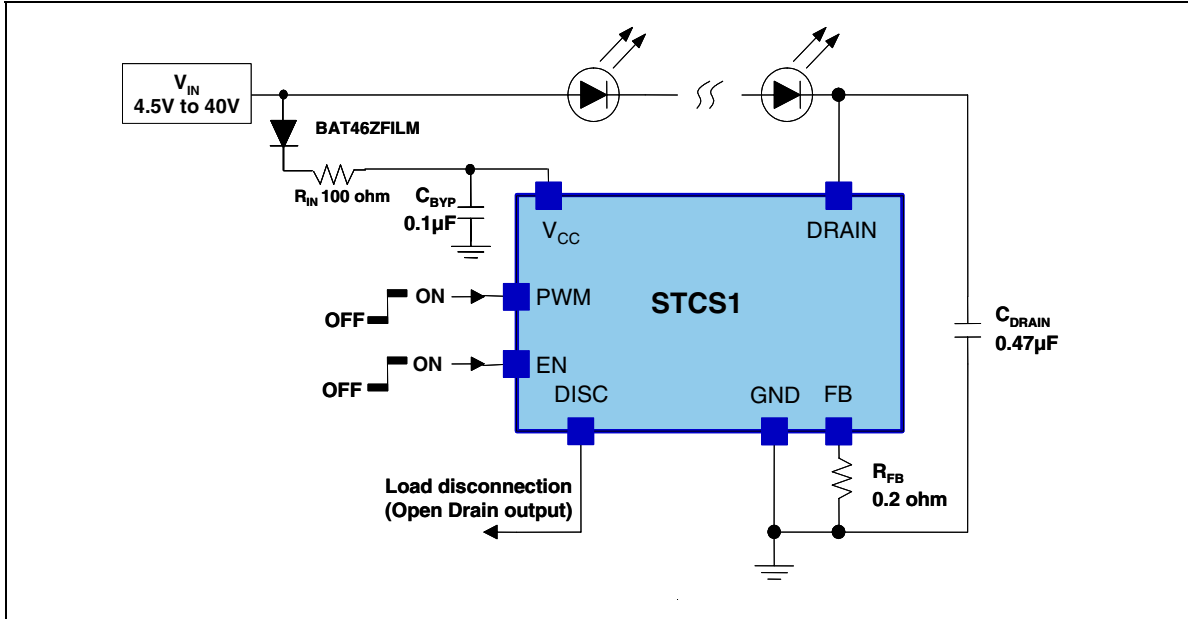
$V_{IN}$
4.5V to 40V

BAT46ZFILM

$R_{IN}$ 100 ohm

$C_{BYP}$
0.1µF

$V_{CC}$

DRAIN

STCS1

OFF ON PWM

OFF ON EN

DISC

GND

FB

$C_{DRAIN}$
0.47µF

$R_{FB}$
0.2 ohm

Load disconnection
(Open Drain output)